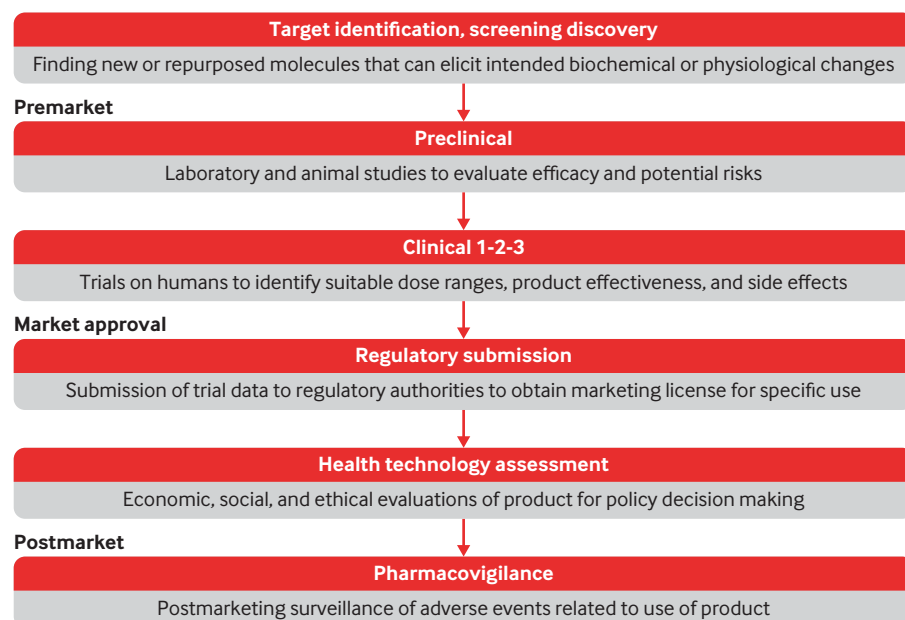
Target identification, screening discovery

Finding new or repurposed molecules that can elicit intended biochemical or physiological changes

Premarket

Preclinical

Laboratory and animal studies to evaluate efficacy and potential risks

Clinical 1-2-3

Trials on humans to identify suitable dose ranges, product effectiveness, and side effects

Market approval

Regulatory submission

Submission of trial data to regulatory authorities to obtain marketing license for specific use

Health technology assessment

Economic, social, and ethical evaluations of product for policy decision making

Postmarket

Pharmacovigilance

Postmarketing surveillance of adverse events related to use of product